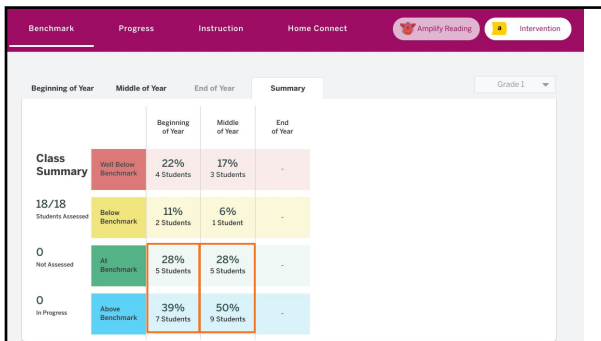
Benchmark Progress Instruction Home Connect Amplify Reading a Intervention

Beginning of Year Middle of Year End of Year Summary

Grade 1

| | | Beginning of Year | Middle of Year | End of Year |
|---|---|---|---|---|
| Class Summary | Well Below Benchmark | 22% 4 Students | 17% 3 Students | - |
| 18/18 Students Assessed | Below Benchmark | 11% 2 Students | 6% 1 Student | - |
| 0 Not Assessed | At Benchmark | 28% 5 Students | 28% 5 Students | - |
| 0 In Progress | Above Benchmark | 39% 7 Students | 50% 9 Students | - |